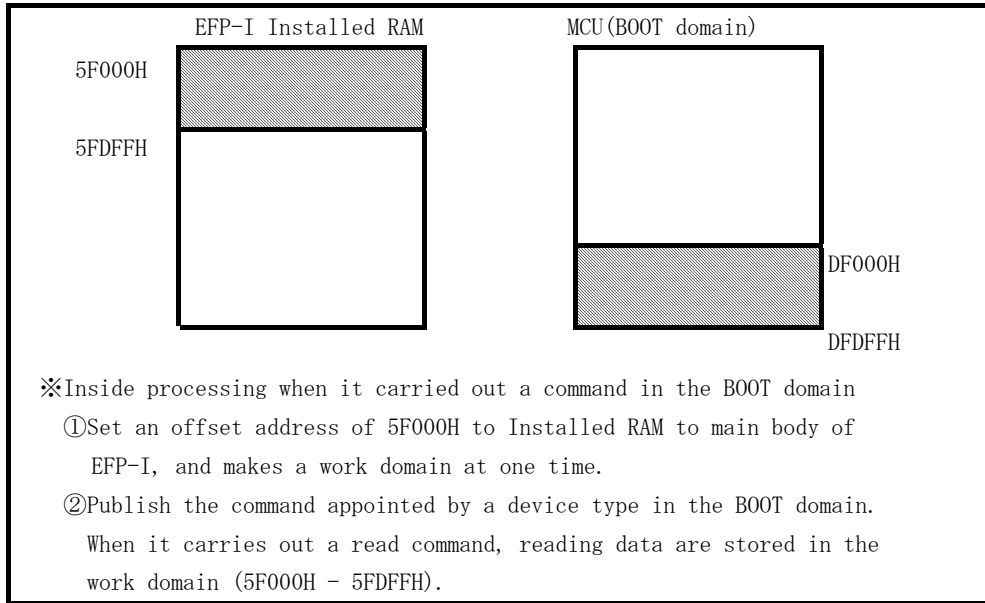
EFP-I Installed RAM

MCU(BOOT domain)

5F000H

5FDFFH

DF000H

DFDFFH

※Inside processing when it carried out a command in the BOOT domain

①Set an offset address of 5F000H to Installed RAM to main body of EFP-I, and makes a work domain at one time.

②Publish the command appointed by a device type in the BOOT domain. When it carries out a read command, reading data are stored in the work domain (5F000H - 5FDFFH).